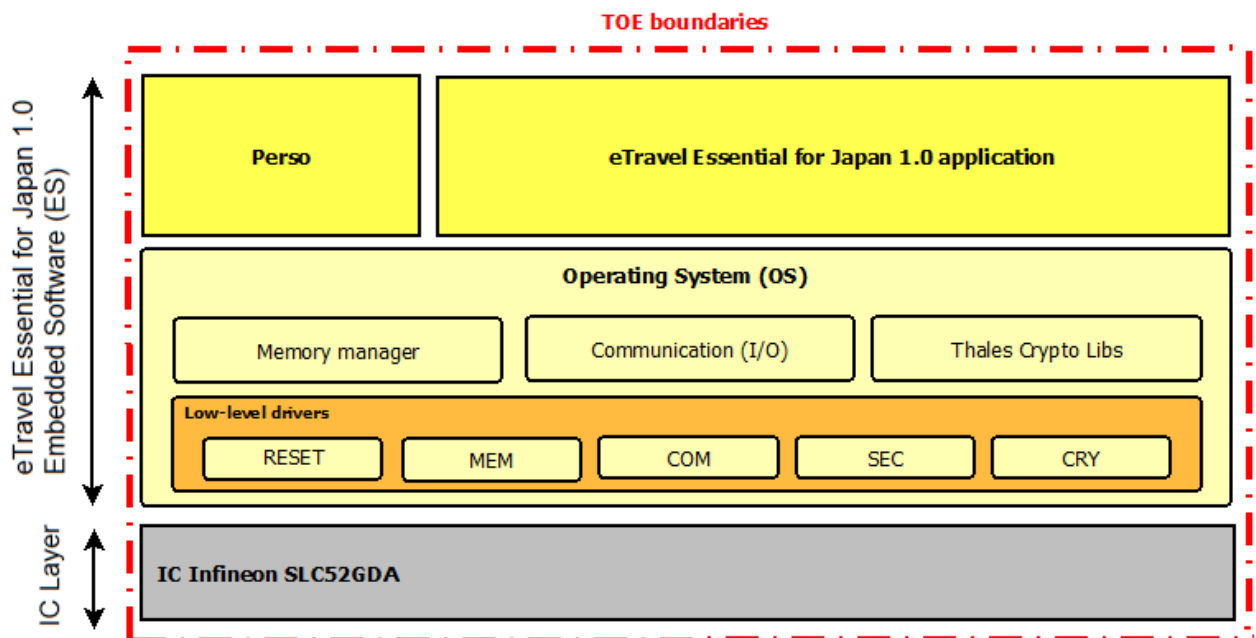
TOE boundaries

eTravel Essential for Japan 1.0 Embedded Software (ES)

Perso

eTravel Essential for Japan 1.0 application

Operating System (OS)

Memory manager

Communication (I/O)

Thales Crypto Libs

Low-level drivers

RESET

MEM

COM

SEC

CRY

IC Layer

IC Infineon SLC52GDA